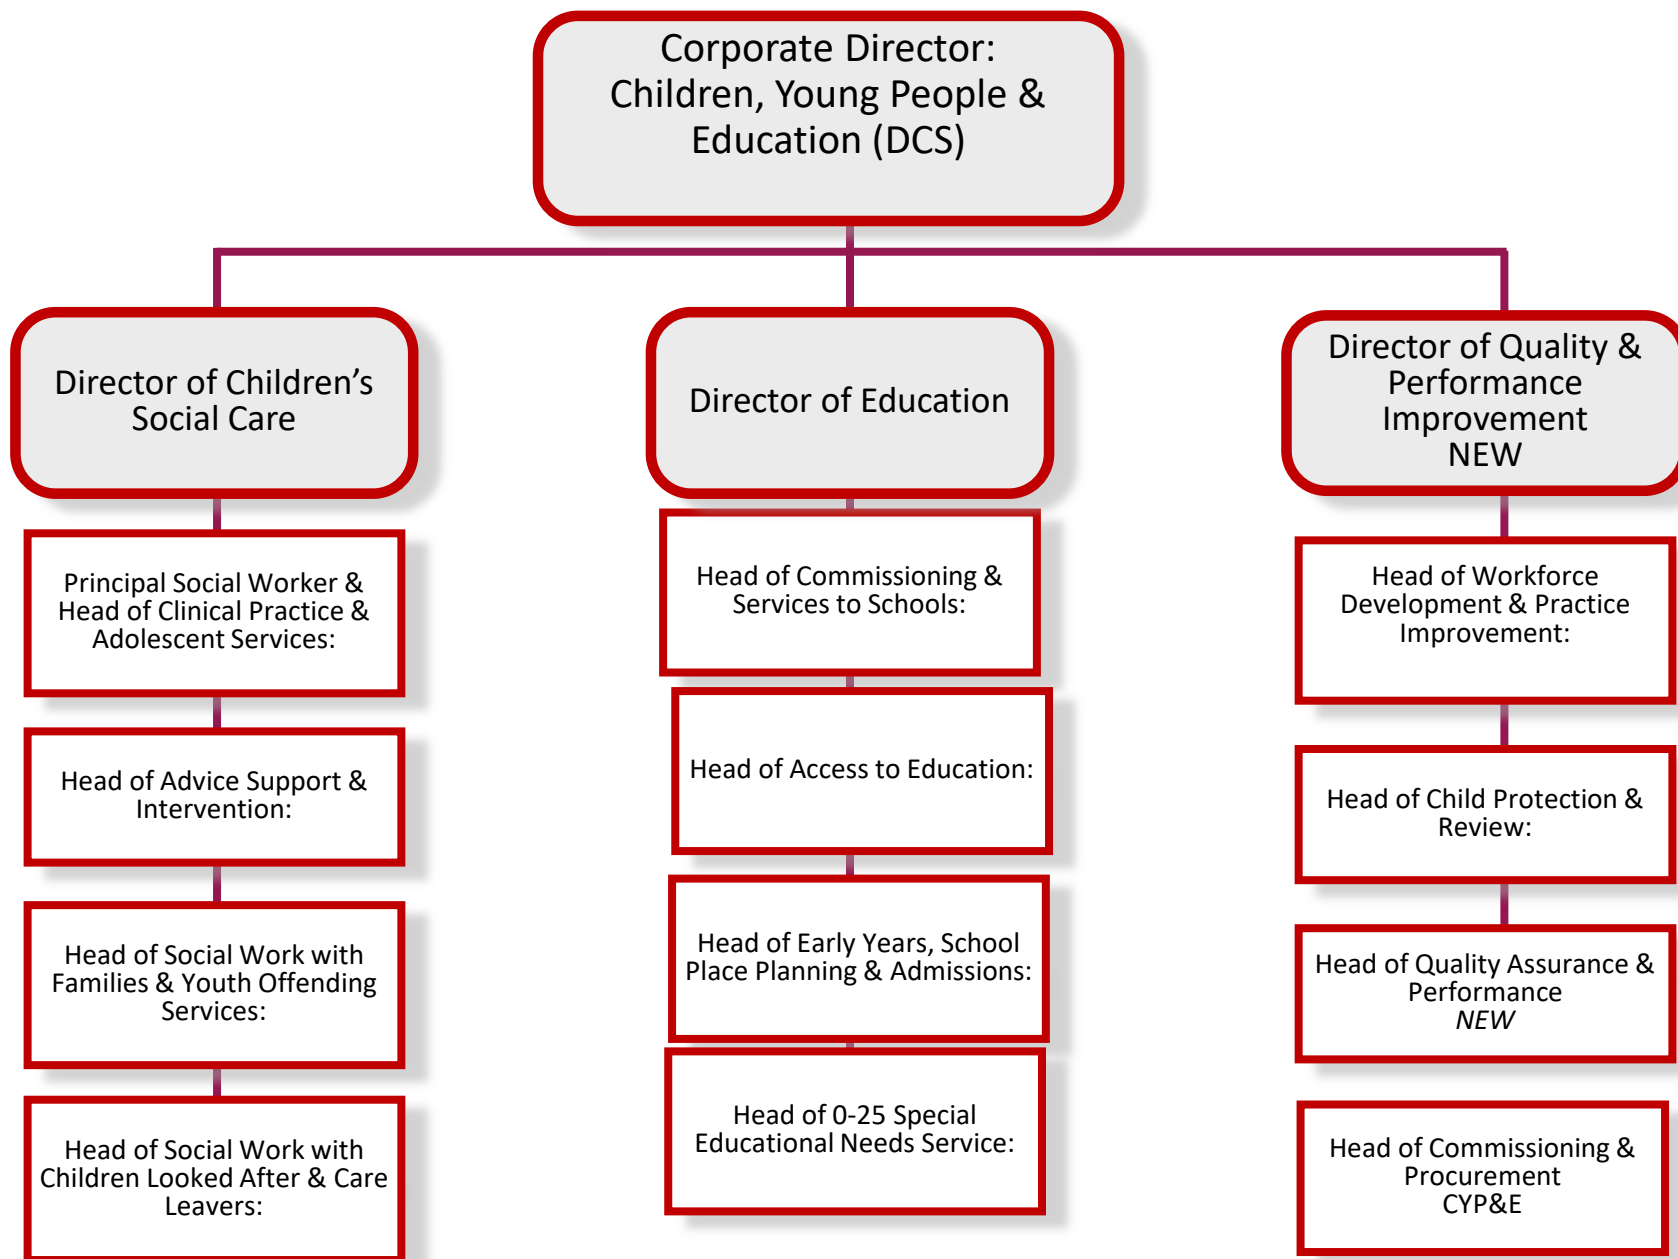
Corporate Director: Children, Young People & Education (DCS)

Director of Children's Social Care

Principal Social Worker & Head of Clinical Practice & Adolescent Services:

Head of Advice Support & Intervention:

Head of Social Work with Families & Youth Offending Services:

Head of Social Work with Children Looked After & Care Leavers:

Director of Education

Head of Commissioning & Services to Schools:

Head of Access to Education:

Head of Early Years, School Place Planning & Admissions:

Head of 0-25 Special Educational Needs Service:

Director of Quality & Performance Improvement NEW

Head of Workforce Development & Practice Improvement:

Head of Child Protection & Review:

Head of Quality Assurance & Performance *NEW*

Head of Commissioning & Procurement CYP&E